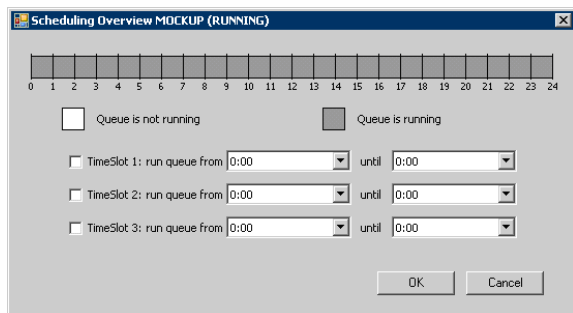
Scheduling Overview MOCKUP (RUNNING)

0 1 2 3 4 5 6 7 8 9 10 11 12 13 14 15 16 17 18 19 20 21 22 23 24

Queue is not running

Queue is running

TimeSlot 1: run queue from 0:00 until 0:00

TimeSlot 2: run queue from 0:00 until 0:00

TimeSlot 3: run queue from 0:00 until 0:00

OK

Cancel